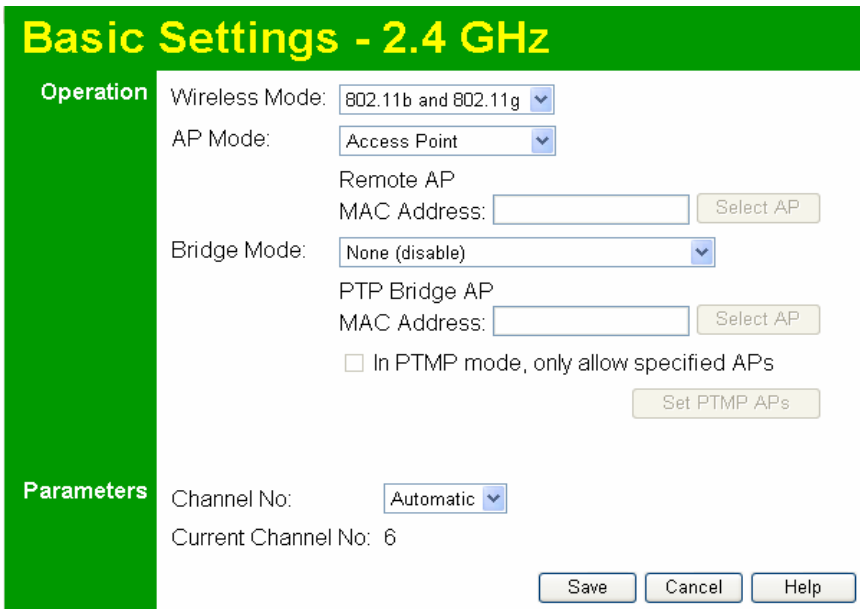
Basic Settings - 2.4 GHz

Operation

Wireless Mode: 802.11b and 802.11g

AP Mode: Access Point

Remote AP
MAC Address: Select AP

Bridge Mode: None (disable)

PTP Bridge AP
MAC Address: Select AP

In PTMP mode, only allow specified APs

Set PTMP APs

Parameters

Channel No: Automatic

Current Channel No: 6

Save Cancel Help